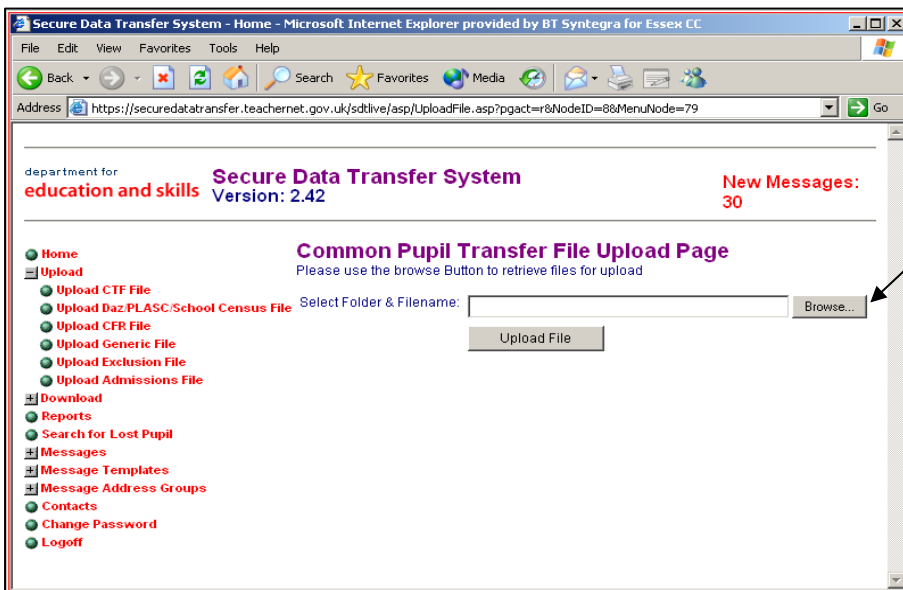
Secure Data Transfer System - Home - Microsoft Internet Explorer provided by BT Syntegra for Essex CC

File Edit View Favorites Tools Help

Back Search Favorites Media

Address https://securedatatransfer.teachernet.gov.uk/sdtlive/asp/UploadFile.asp?pgact=r&NodeID=88&MenuNode=79 Go

department for
education and skills

Secure Data Transfer System
Version: 2.42

New Messages: 30

Home
Upload
Upload CTF File
Upload Daz/PLASC/School Census File
Upload CFR File
Upload Generic File
Upload Exclusion File
Upload Admissions File
Download
Reports
Search for Lost Pupil
Messages
Message Templates
Message Address Groups
Contacts
Change Password
Logoff

Common Pupil Transfer File Upload Page
Please use the browse Button to retrieve files for upload

Select Folder & Filename: Browse...

Upload File